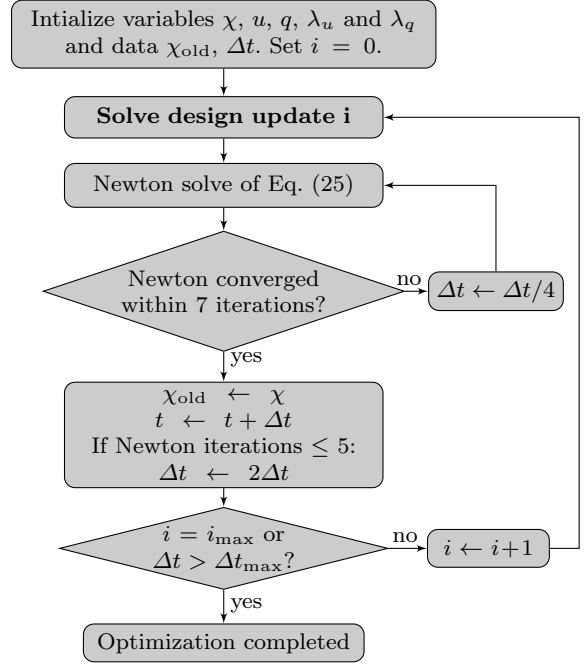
Intialize variables $\chi$, $u$, $q$, $\lambda_u$ and $\lambda_q$ and data $\chi_{\text{old}}$, $\Delta t$. Set $i = 0$.

**Solve design update i**

Newton solve of Eq. (25)

Newton converged within 7 iterations?

no

$\Delta t \leftarrow \Delta t/4$

yes

$\chi_{\text{old}} \leftarrow \chi$
$t \leftarrow t + \Delta t$
If Newton iterations $\leq 5$:
$\Delta t \leftarrow 2\Delta t$

$i = i_{\max}$ or $\Delta t > \Delta t_{\max}$?

no

$i \leftarrow i+1$

yes

Optimization completed